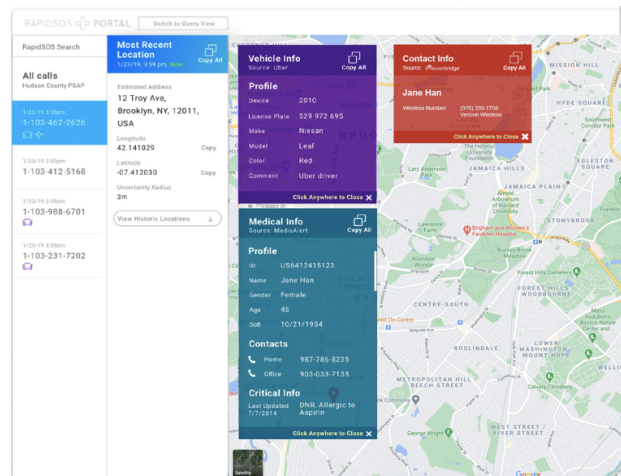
RAPIDSOS PORTAL
Switch to Query View

RapidSOS Search

All calls
Hudson County PSAP

1/23/15 3:59pm
1-103-462-2626

1/23/15 3:59pm
1-103-412-5168

1/23/15 3:59pm
1-103-988-6701

1/23/15 3:59pm
1-103-231-7202

Most Recent Location
1/23/19, 3:59 pm, Now
Copy All

Estimated Address
12 Troy Ave, Brooklyn, NY, 12011, USA

Longitude
42.141029
Copy

Latitude
-07.412030
Copy

Uncertainty Radius
3m

View Historic Locations

Vehicle Info
Source: Uber
Copy All

Profile
Device 2010
License Plate 529 972 695
Make Nissan
Model Leaf
Color Red
Comment Uber driver

Click Anywhere to Close

Medical Info
Source: MedicAlert
Copy All

Profile
ID US6412415123
Name Jane Han
Gender Female
Age 45
DoB 10/21/1954

Contacts
Home 987-786-8235
Office 903-033-7135

Critical Info
Last Updated 7/7/2014
DNR, Allergic to Aspirin

Click Anywhere to Close

Contact Info
Source: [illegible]
Copy All

Jane Han
Wireless Number: (976) 339-7758
Verizon Wireless

Click Anywhere to Close

JAMAICA HILLS
CENTRE-SOUTH
FOREST HILLS
METROPOLITAN HILL
BEECH STREET
WEST STREET
RIVER STREET
Southwest Corridor Park
Jamaica Pond
Larz Anderson Park
Soldiers Field Park
Olmsted Park
Forest Hills Cemetery
Franklin Park
Satellite
Google